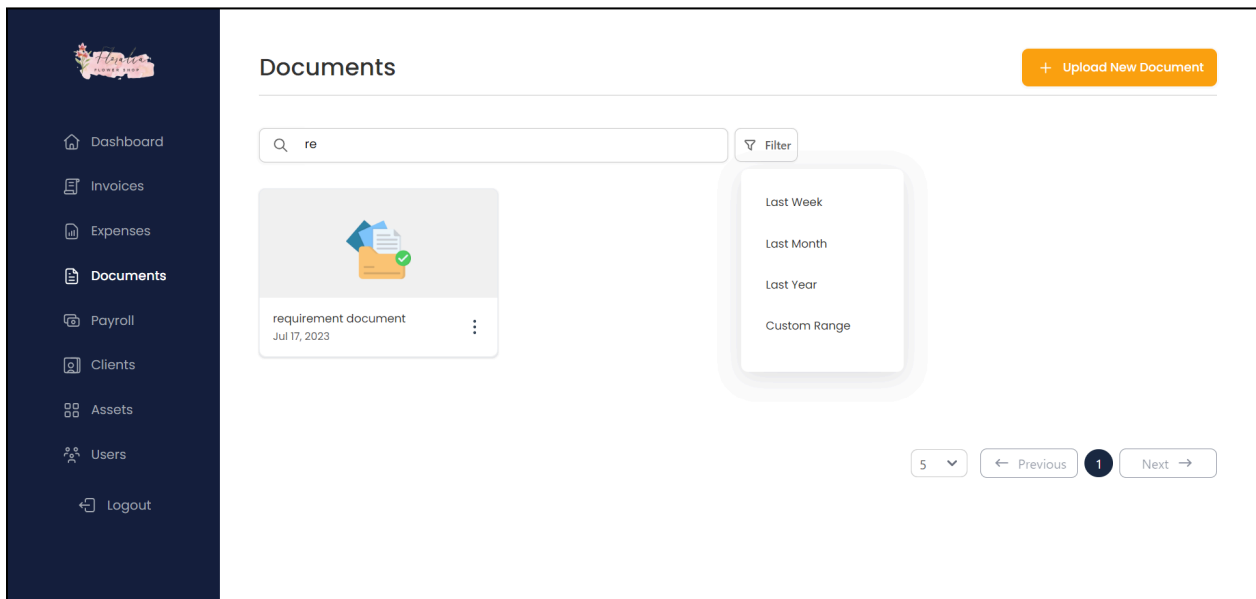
Floratina
FLOWER SHOP

Dashboard
Invoices
Expenses
Documents
Payroll
Clients
Assets
Users
Logout

Documents

+ Upload New Document

re

Filter

Last Week
Last Month
Last Year
Custom Range

requirement document
Jul 17, 2023

5
← Previous
1
Next →